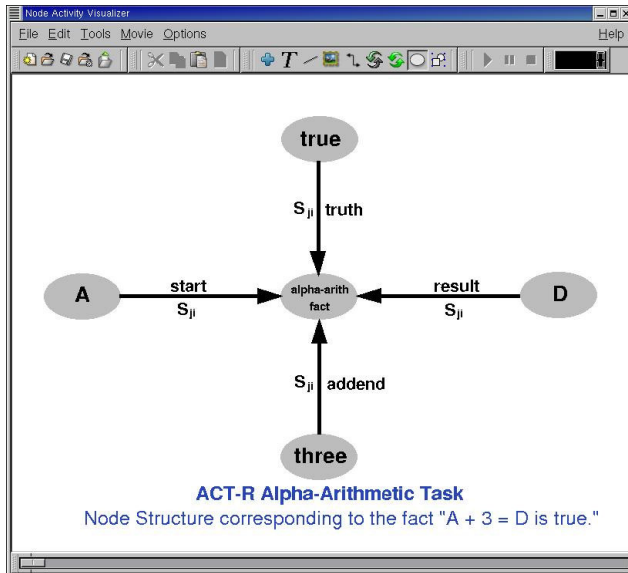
Node Activity Visualizer

File Edit Tools Movie Options Help

true

$S_{ji}$ truth

A

start

$S_{ji}$

alpha-arith fact

result

$S_{ji}$

D

$S_{ji}$ addend

three

ACT-R Alpha-Arithmetic Task

Node Structure corresponding to the fact "A + 3 = D is true."